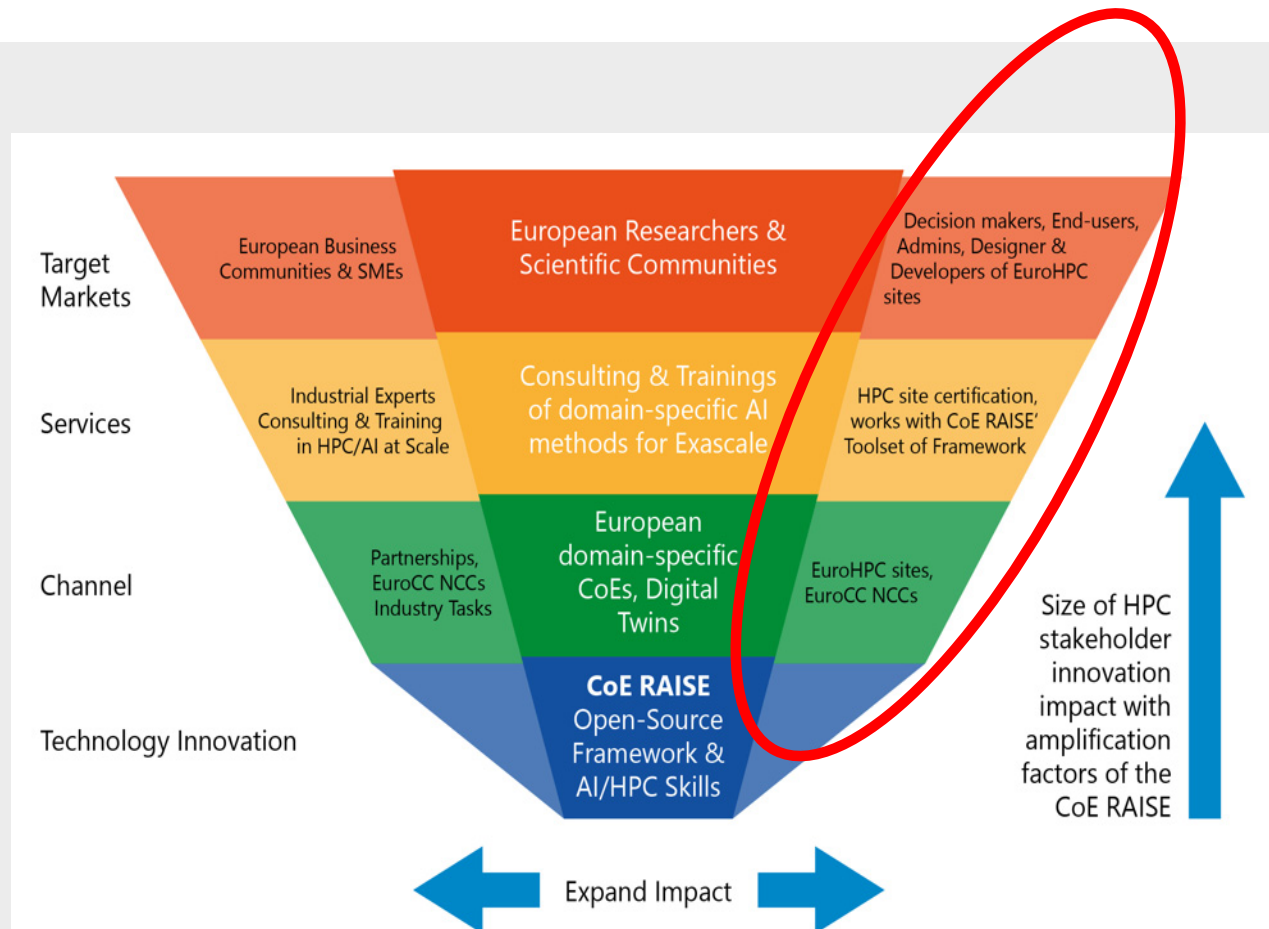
Target Markets

European Business Communities & SMEs

European Researchers & Scientific Communities

Decision makers, End-users, Admins, Designer & Developers of EuroHPC sites

Services

Industrial Experts Consulting & Training in HPC/AI at Scale

Consulting & Trainings of domain-specific AI methods for Exascale

HPC site certification, works with CoE RAISE' Toolset of Framework

Channel

Partnerships, EuroCC NCCs Industry Tasks

European domain-specific CoEs, Digital Twins

EuroHPC sites, EuroCC NCCs

Technology Innovation

CoE RAISE Open-Source Framework & AI/HPC Skills

Size of HPC stakeholder innovation impact with amplification factors of the CoE RAISE

Expand Impact